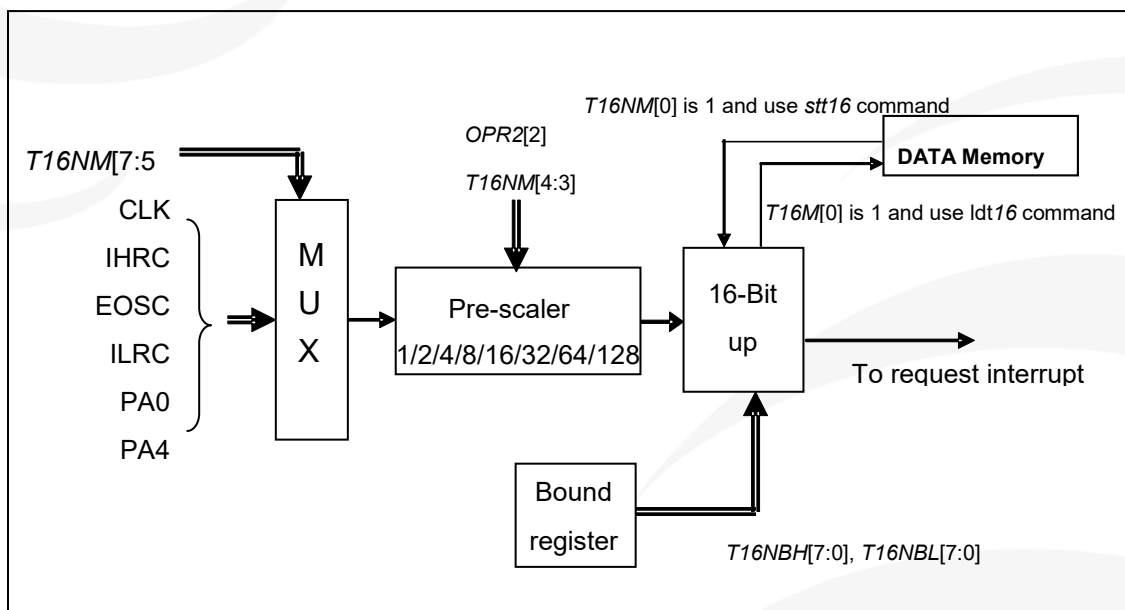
T16NM[0] is 1 and use stt16 command

DATA Memory

T16NM[7:5

OPR2[2]

T16NM[4:3]

T16M[0] is 1 and use ldt16 command

CLK
IHRC
EOSC
ILRC
PA0
PA4

M
U
X

Pre-scaler
1/2/4/8/16/32/64/128

16-Bit
up

To request interrupt

Bound
register

T16NBH[7:0], T16NBL[7:0]